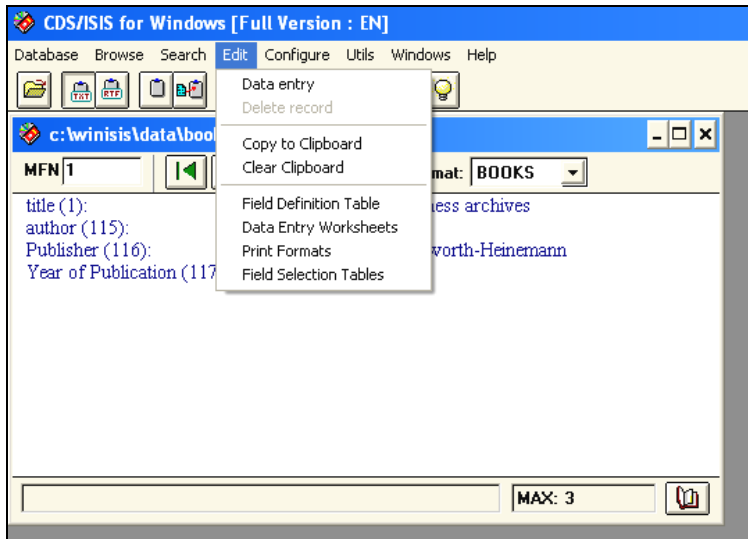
CDS/ISIS for Windows [Full Version : EN]

Database Browse Search Edit Configure Utils Windows Help

TXT RTF

Data entry
Delete record

Copy to Clipboard
Clear Clipboard

Field Definition Table
Data Entry Worksheets
Print Formats
Field Selection Tables

c:\winisis\data\boo

MFN 1

mat: BOOKS

title (1): ness archives
author (115):
Publisher (116): worth-Heinemann
Year of Publication (117

MAX: 3